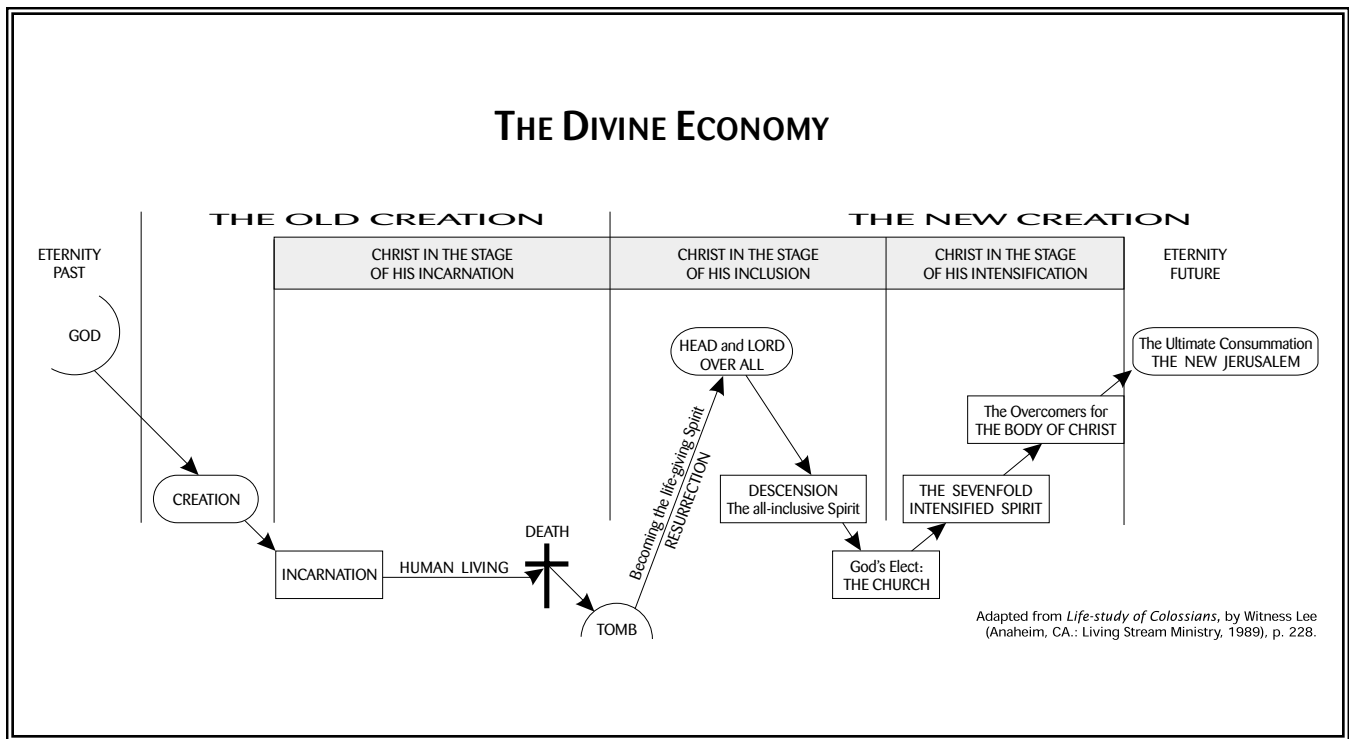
THE DIVINE ECONOMY

THE OLD CREATION

THE NEW CREATION

ETERNITY PAST

CHRIST IN THE STAGE OF HIS INCARNATION

CHRIST IN THE STAGE OF HIS INCLUSION

CHRIST IN THE STAGE OF HIS INTENSIFICATION

ETERNITY FUTURE

GOD

HEAD and LORD OVER ALL

The Ultimate Consummation THE NEW JERUSALEM

The Overcomers for THE BODY OF CHRIST

Becoming the life-giving Spirit

RESURRECTION

CREATION

DESCENSION The all-inclusive Spirit

THE SEVENFOLD INTENSIFIED SPIRIT

DEATH

INCARNATION

HUMAN LIVING

God's Elect: THE CHURCH

TOMB

Adapted from *Life-study of Colossians*, by Witness Lee (Anaheim, CA.: Living Stream Ministry, 1989), p. 228.